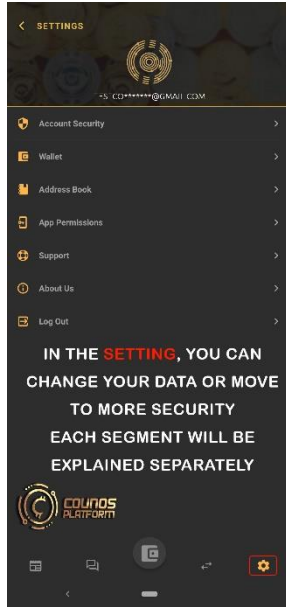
< SETTINGS

+S CO*******@GMAIL.COM

Account Security >

Wallet >

Address Book >

App Permissions >

Support >

About Us >

Log Out >

IN THE SETTING, YOU CAN CHANGE YOUR DATA OR MOVE TO MORE SECURITY
EACH SEGMENT WILL BE EXPLAINED SEPARATELY

COUNOS PLATFORM